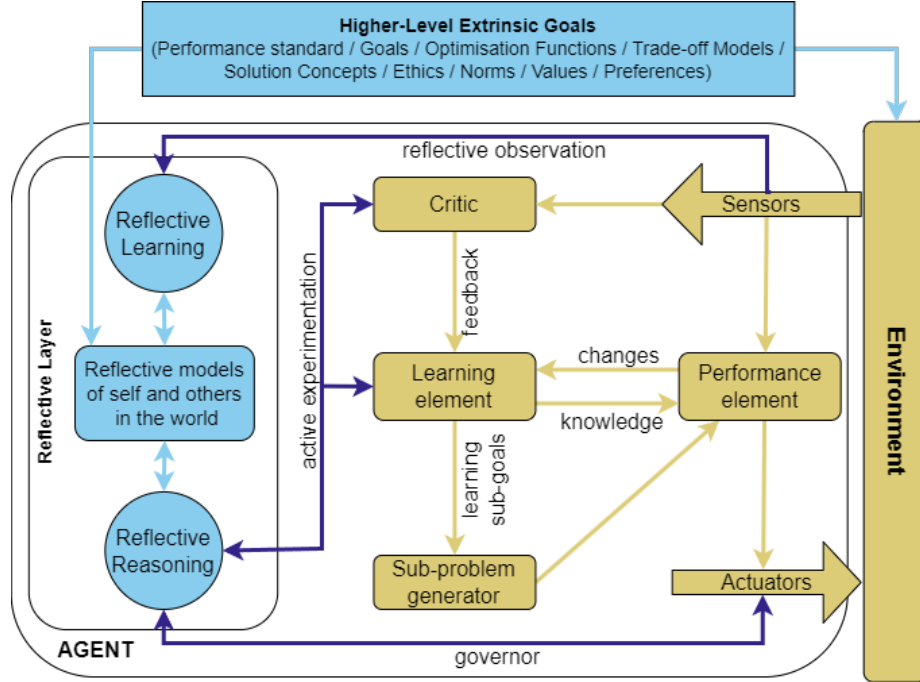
Higher-Level Extrinsic Goals
(Performance standard / Goals / Optimisation Functions / Trade-off Models / Solution Concepts / Ethics / Norms / Values / Preferences)

reflective observation

Reflective Layer

Reflective Learning

Reflective models of self and others in the world

Reflective Reasoning

active experimentation

Critic

Sensors

feedback

Learning element

changes

knowledge

Performance element

learning sub-goals

Sub-problem generator

Actuators

Environment

AGENT

governor